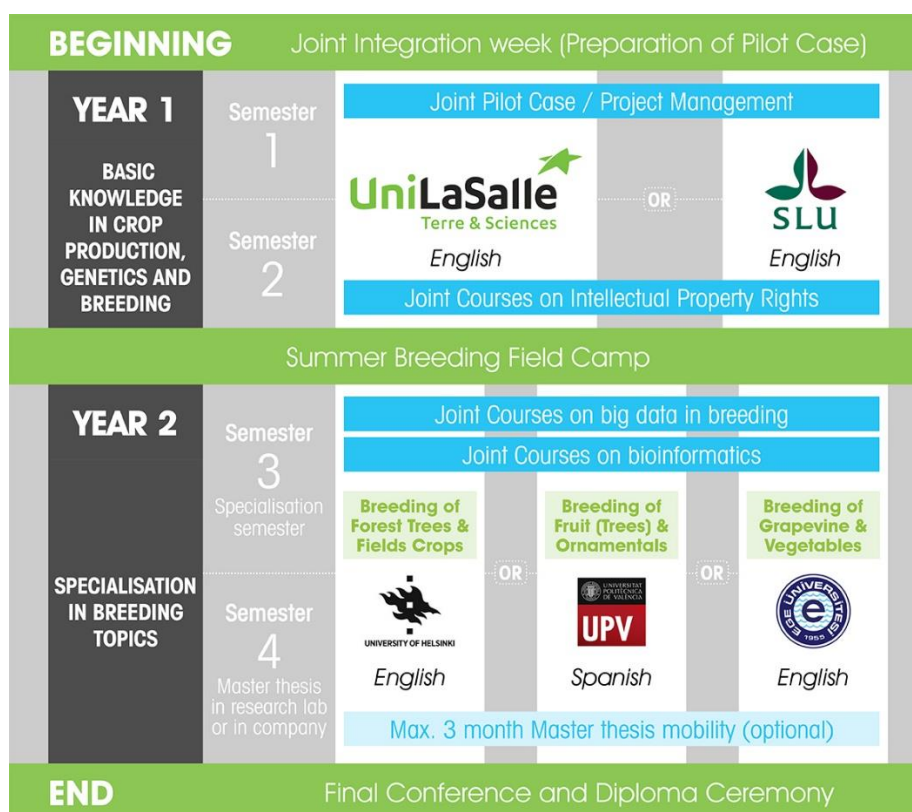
BEGINNING Joint Integration week (Preparation of Pilot Case)

YEAR 1

BASIC KNOWLEDGE IN CROP PRODUCTION, GENETICS AND BREEDING

Semester 1

Semester 2

Joint Pilot Case / Project Management

UniLaSalle Terre & Sciences

English

OR

SLU

English

Joint Courses on Intellectual Property Rights

Summer Breeding Field Camp

YEAR 2

SPECIALISATION IN BREEDING TOPICS

Semester 3 Specialisation semester

Semester 4 Master thesis in research lab or in company

Joint Courses on big data in breeding

Joint Courses on bioinformatics

Breeding of Forest Trees & Fields Crops

UNIVERSITY OF HELSINKI

English

OR

Breeding of Fruit (Trees) & Ornamentals

UNIVERSITAT POLITÈCNICA DE VALÈNCIA

UPV

Spanish

OR

Breeding of Grapevine & Vegetables

EGE ÜNİVERSİTESİ 1955

English

Max. 3 month Master thesis mobility (optional)

END Final Conference and Diploma Ceremony